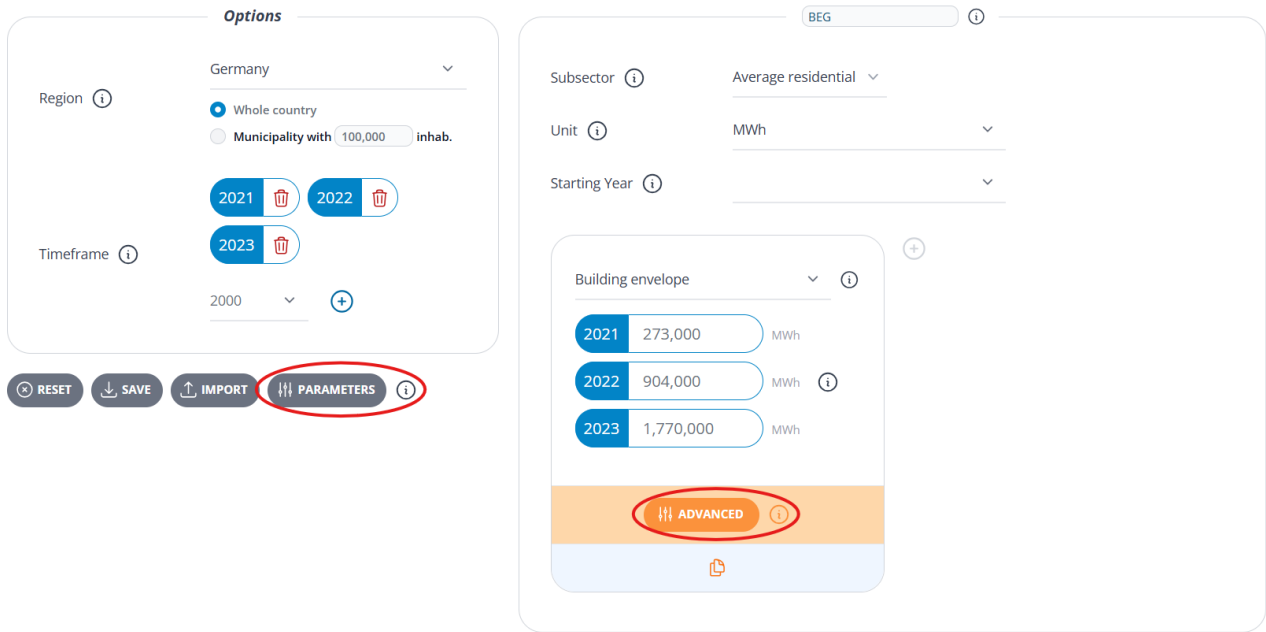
Options

Region

Germany

Whole country

Municipality with 100,000 inhab.

Timeframe

2021 2022

2023

2000

RESET SAVE IMPORT PARAMETERS

BEG

Subsector Average residential

Unit MWh

Starting Year

Building envelope

2021 273,000 MWh

2022 904,000 MWh

2023 1,770,000 MWh

ADVANCED